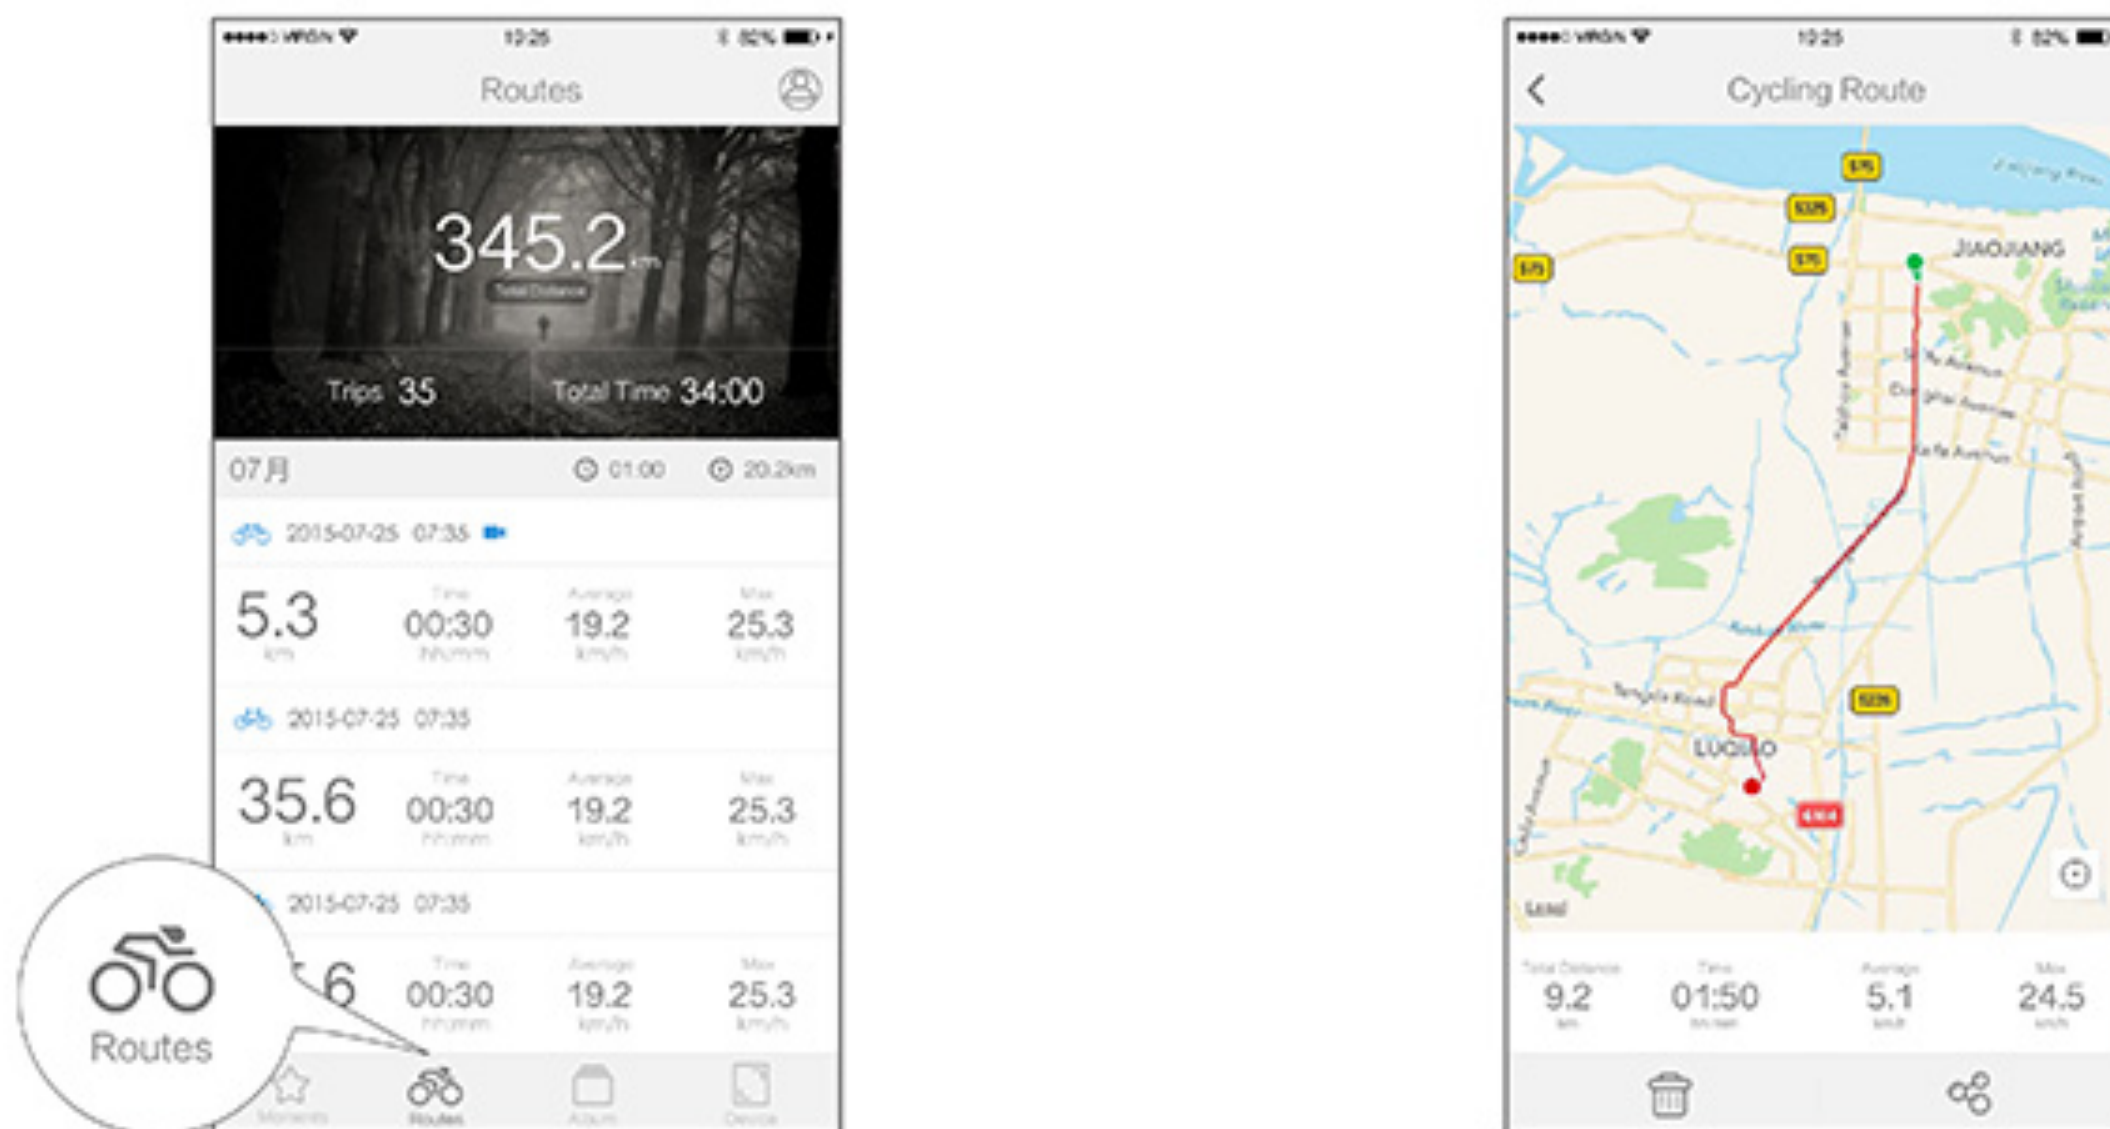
●●●●○ VIRGIN 10:25 82%

Routes

345.2 km
Total Distance

Trips 35 Total Time 34:00

07月 01:00 20.2km

2015-07-25 07:35

5.3 km | Time 00:30 hh:mm | Average 19.2 km/h | Max 25.3 km/h

2015-07-25 07:35

35.6 km | Time 00:30 hh:mm | Average 19.2 km/h | Max 25.3 km/h

2015-07-25 07:35

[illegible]6 | Time 00:30 hh:mm | Average 19.2 km/h | Max 25.3 km/h

Routes

Moments Routes Album Device

●●●●○ VIRGIN 10:25 82%

Cycling Route

JIAOJIANG

LUQIAO

Legal

Total Distance 9.2 km | Time 01:50 hh:mm | Average 5.1 km/h | Max 24.5 km/h